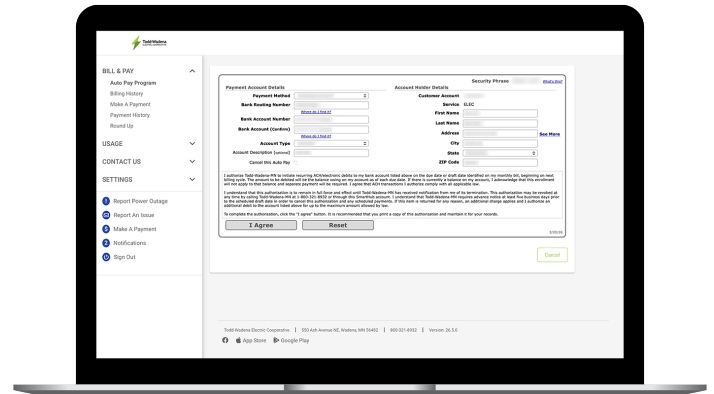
Todd-Wadena
ELECTRIC COOPERATIVE

BILL & PAY
Auto Pay Program
Billing History
Make A Payment
Payment History
Round Up

USAGE

CONTACT US

SETTINGS

Report Power Outage
Report An Issue
Make A Payment
Notifications
Sign Out

Security Phrase What's this?

Payment Account Details
Payment Method
Bank Routing Number
Where do I find it?
Bank Account Number
Bank Account (Confirm)
Where do I find it?
Account Type
Account Description (optional)
Cancel this Auto Pay

Account Holder Details
Customer Account
Service ELEC
First Name
Last Name
Address See More
City
State
ZIP Code

I authorize Todd-Wadena-MN to initiate recurring ACH/electronic debits to my bank account listed above on the due date or draft date identified on my monthly bill, beginning on next billing cycle. The amount to be debited will be the balance owing on my account as of each due date. If there is currently a balance on my account, I acknowledge that this enrollment will not apply to that balance and separate payment will be required. I agree that ACH transactions I authorize comply with all applicable law.

I understand that this authorization is to remain in full force and effect until Todd-Wadena-MN has received notification from me of its termination. This authorization may be revoked at any time by calling Todd-Wadena-MN at 1-800-321-8932 or through this SmartHub account. I understand that Todd-Wadena-MN requires advance notice at least five business days prior to the scheduled draft date in order to cancel this authorization and any scheduled payments. If this item is returned for any reason, an additional charge applies and I authorize an additional debit to the account listed above for up to the maximum amount allowed by law.

To complete the authorization, click the "I agree" button. It is recommended that you print a copy of this authorization and maintain it for your records.

I Agree
Reset

Cancel

Todd-Wadena Electric Cooperative | 550 Ash Avenue NE, Wadena, MN 56482 | 800-321-8932 | Version: 26.5.0
App Store Google Play